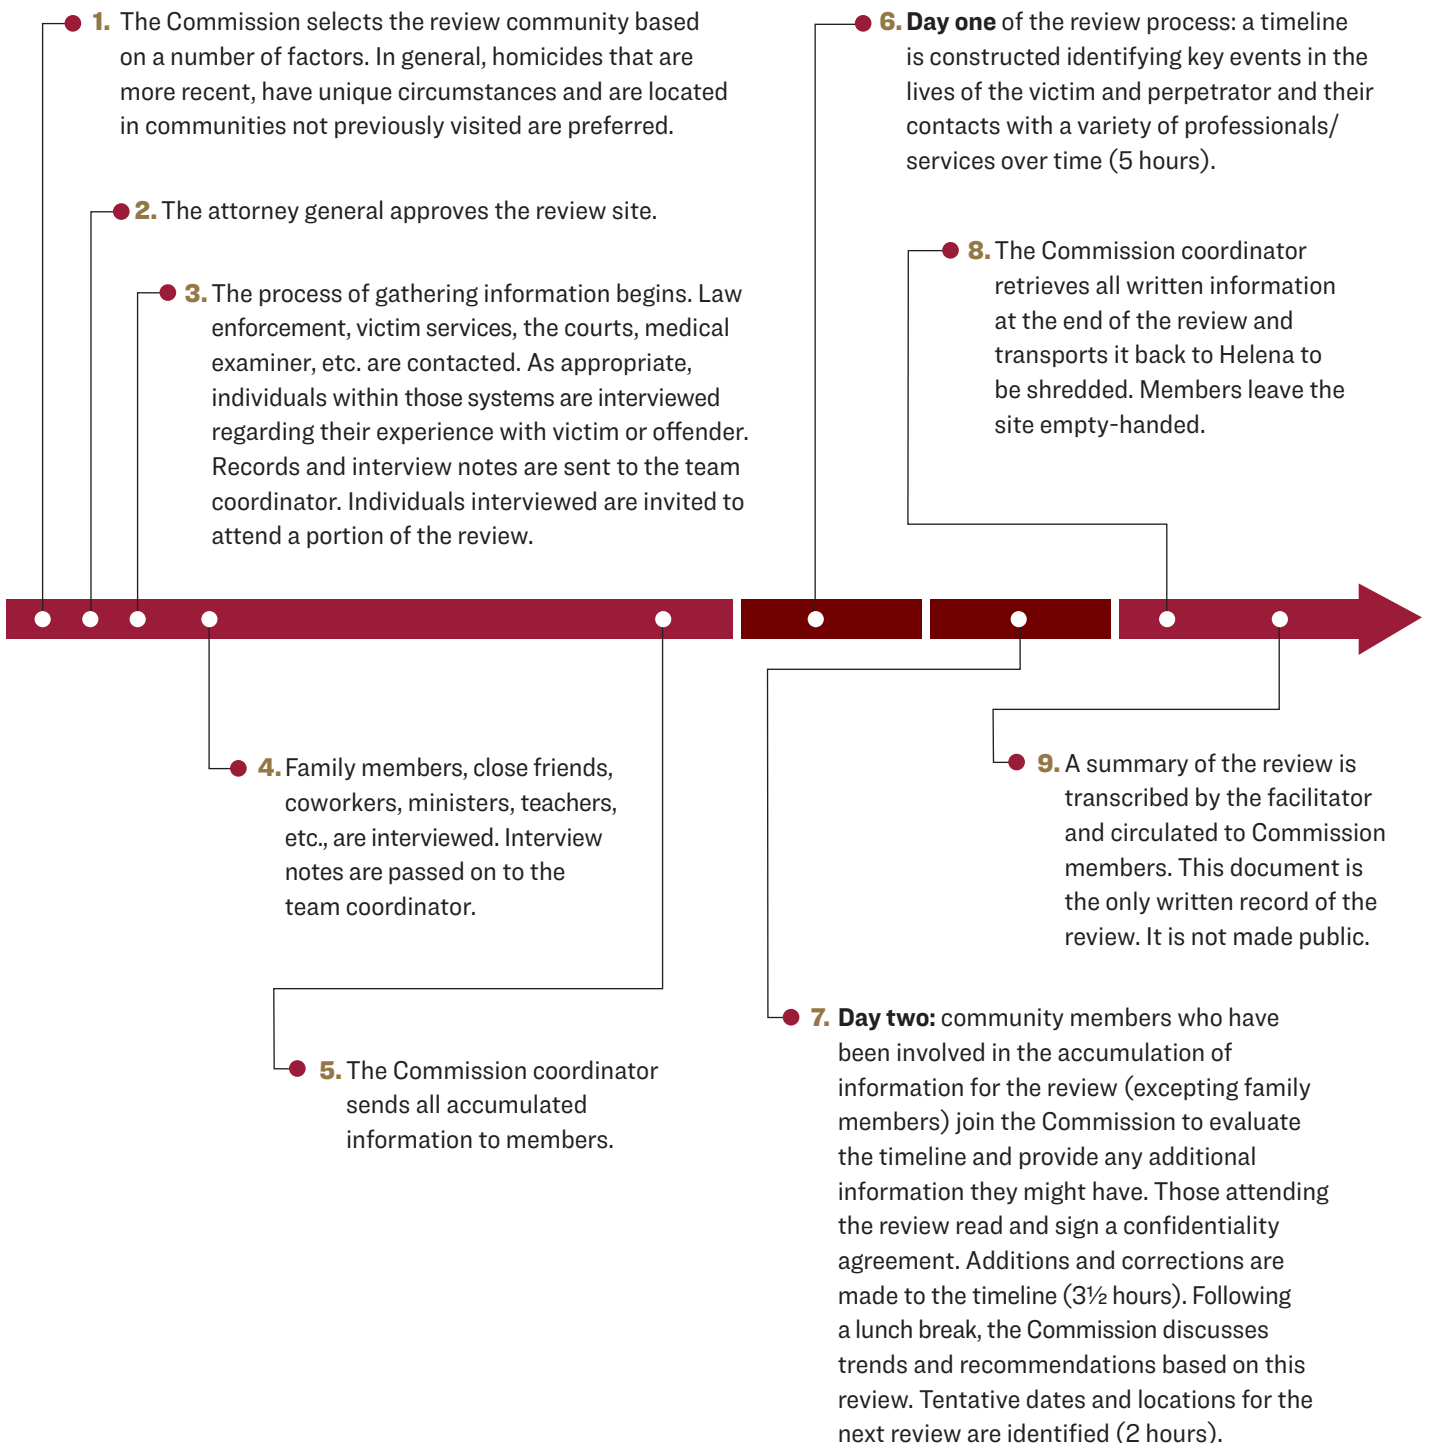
1. The Commission selects the review community based on a number of factors. In general, homicides that are more recent, have unique circumstances and are located in communities not previously visited are preferred.

2. The attorney general approves the review site.

3. The process of gathering information begins. Law enforcement, victim services, the courts, medical examiner, etc. are contacted. As appropriate, individuals within those systems are interviewed regarding their experience with victim or offender. Records and interview notes are sent to the team coordinator. Individuals interviewed are invited to attend a portion of the review.

4. Family members, close friends, coworkers, ministers, teachers, etc., are interviewed. Interview notes are passed on to the team coordinator.

5. The Commission coordinator sends all accumulated information to members.

6. Day one of the review process: a timeline is constructed identifying key events in the lives of the victim and perpetrator and their contacts with a variety of professionals/ services over time (5 hours).

7. Day two: community members who have been involved in the accumulation of information for the review (excepting family members) join the Commission to evaluate the timeline and provide any additional information they might have. Those attending the review read and sign a confidentiality agreement. Additions and corrections are made to the timeline (3½ hours). Following a lunch break, the Commission discusses trends and recommendations based on this review. Tentative dates and locations for the next review are identified (2 hours).

8. The Commission coordinator retrieves all written information at the end of the review and transports it back to Helena to be shredded. Members leave the site empty-handed.

9. A summary of the review is transcribed by the facilitator and circulated to Commission members. This document is the only written record of the review. It is not made public.